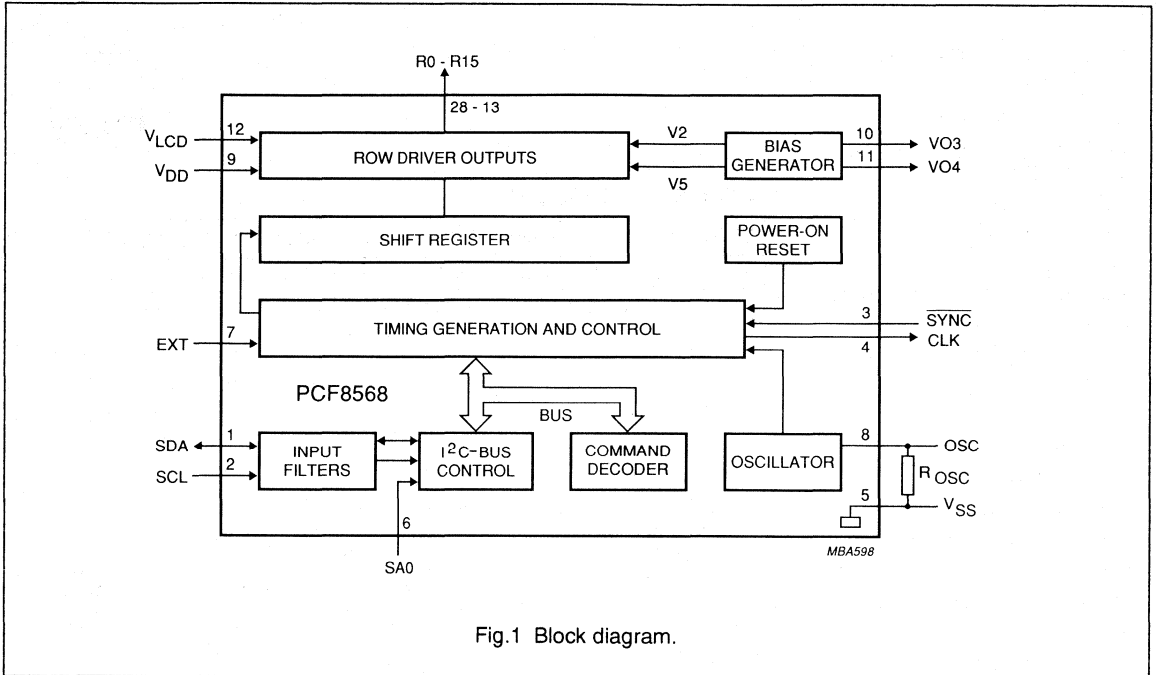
R0 - R15

28 - 13

$V_{LCD}$ 12

$V_{DD}$ 9

ROW DRIVER OUTPUTS

V2

V5

BIAS GENERATOR

10 VO3

11 VO4

SHIFT REGISTER

POWER-ON RESET

EXT 7

TIMING GENERATION AND CONTROL

3 $\overline{SYNC}$

4 CLK

PCF8568

BUS

SDA 1

SCL 2

INPUT FILTERS

$I^2C$-BUS CONTROL

COMMAND DECODER

OSCILLATOR

8 OSC

$R_{OSC}$

5 $V_{SS}$

6

SA0

MBA598

Fig.1 Block diagram.